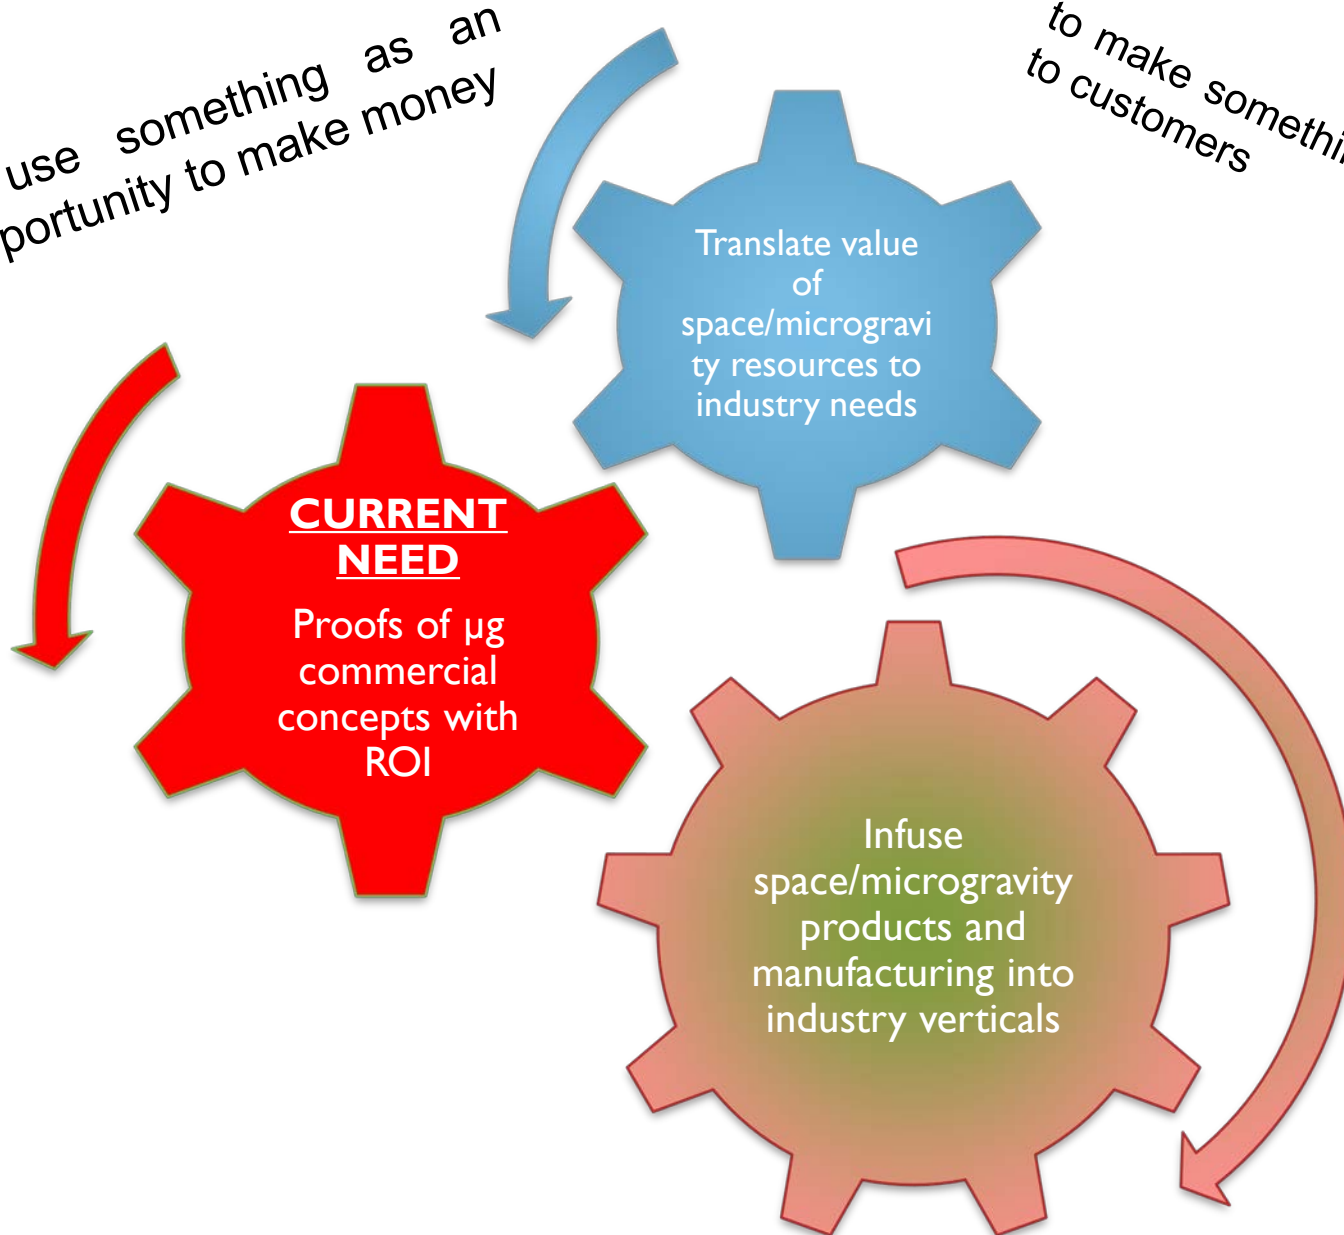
use something as an
portunity to make money

to make somethi
to customers

Translate value of space/microgravity resources to industry needs

CURRENT NEED

Proofs of μg commercial concepts with ROI

Infuse space/microgravity products and manufacturing into industry verticals